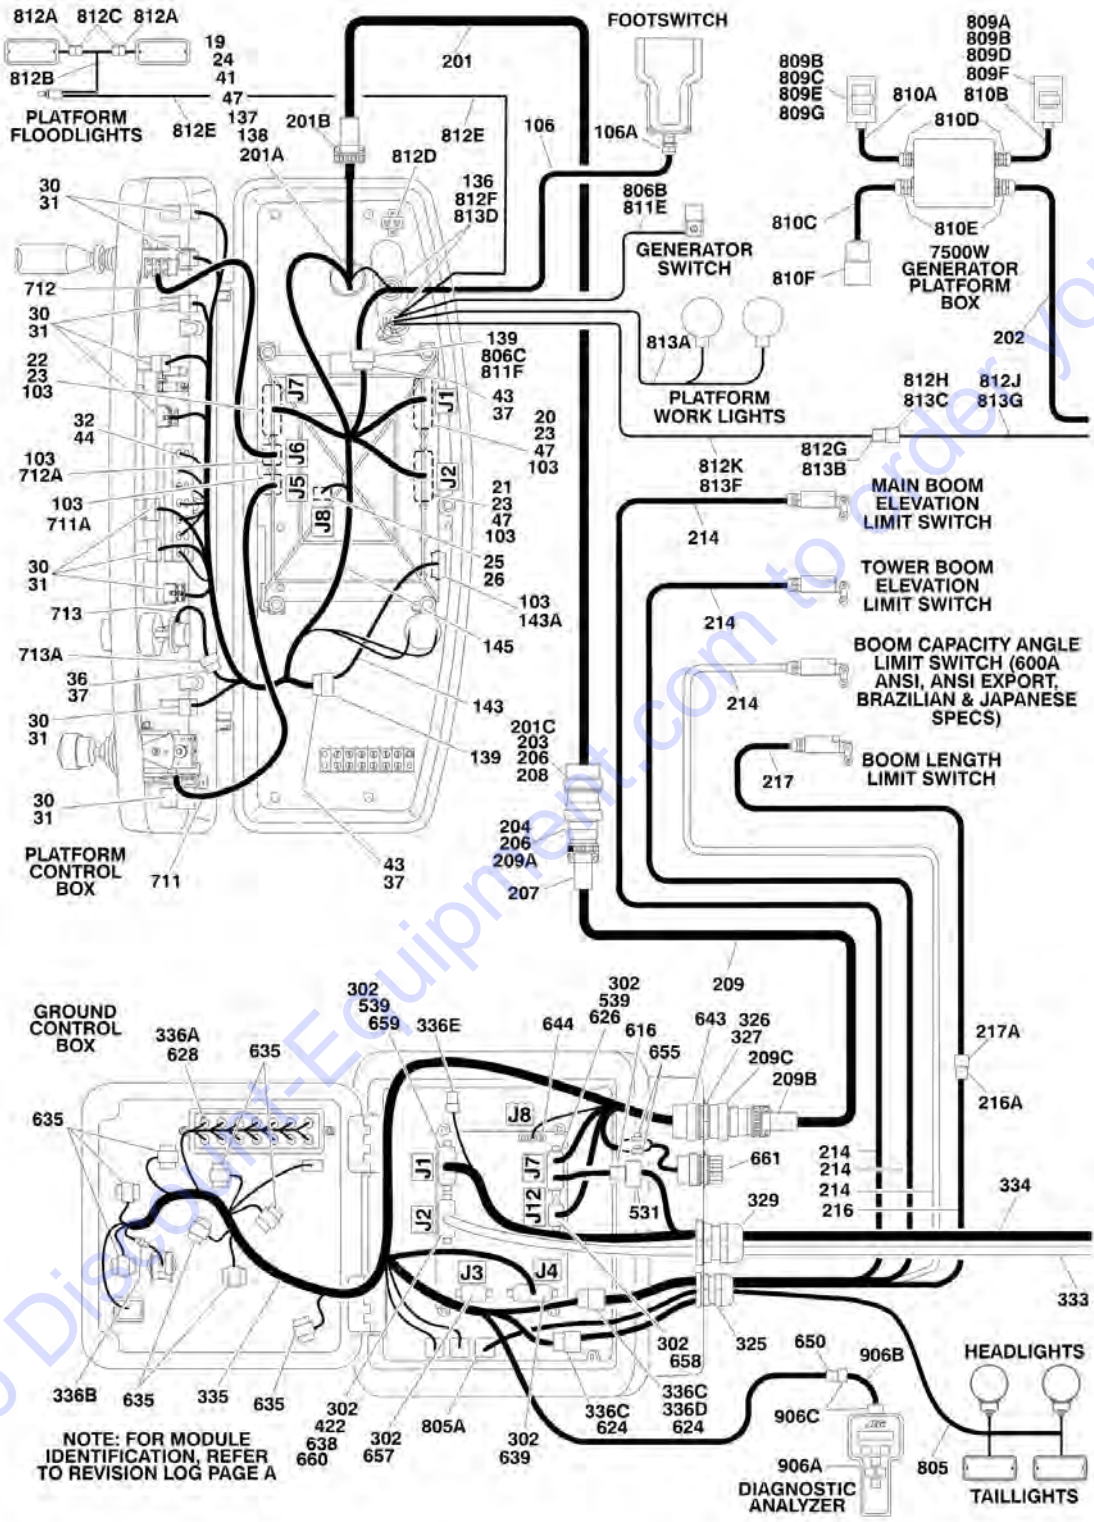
812A 812C 812A
812B
PLATFORM FLOODLIGHTS
19 24 41 47
812E
137 138
201B
201A
201
812D
812E
106
106A
FOOTSWITCH
809B 809C 809E 809G
809A 809B 809D 809F
810A
810B
810D
30 31
136 812F 813D
806B 811E
GENERATOR SWITCH
810C
810E
7500W GENERATOR PLATFORM BOX
810F
712
30 31
22 23 103
139 806C 811F
813A
202
J7
J1
43 37
PLATFORM WORK LIGHTS
812H 813C
812J 813G
32 44
20 23 47 103
812G 813B
103 712A
J6
J2
812K 813F
J5
103 711A
J8
21 23 47 103
MAIN BOOM ELEVATION LIMIT SWITCH
214
30 31
25 26
TOWER BOOM ELEVATION LIMIT SWITCH
713
103 143A
214
713A
145
BOOM CAPACITY ANGLE LIMIT SWITCH (600A ANSI, ANSI EXPORT, BRAZILIAN & JAPANESE SPECS)
36 37
143
214
30 31
201C 203 206 208
139
BOOM LENGTH LIMIT SWITCH
217
30 31
204 206 209A
PLATFORM CONTROL BOX
711
43 37
207
209
GROUND CONTROL BOX
302 539 659
336E
302 539 626
644
616
655
643
326 327
217A
336A 628
635
209C
209B
635
J8
216A
661
J1
J7
214
214
214
216
334
J2
J12
531
329
J3
J4
333
336B
635
335
635
302 422 638 660
302 657
805A
302 639
302 658
336C 624
336C 336D 624
325
650
906B
HEADLIGHTS
906C
NOTE: FOR MODULE IDENTIFICATION, REFER TO REVISION LOG PAGE A
906A
DIAGNOSTIC ANALYZER
805
TAILLIGHTS